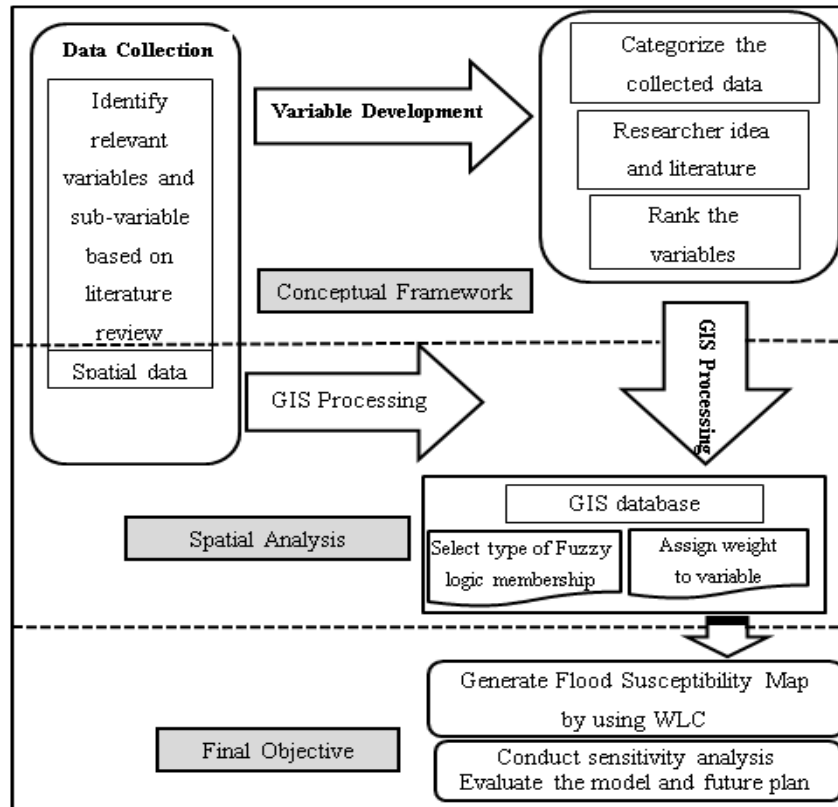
Data Collection

Identify relevant variables and sub-variable based on literature review

Spatial data

Variable Development

Categorize the collected data

Researcher idea and literature

Rank the variables

Conceptual Framework

GIS Processing

GIS Processing

GIS database

Spatial Analysis

Select type of Fuzzy logic membership

Assign weight to variable

Generate Flood Susceptibility Map by using WLC

Final Objective

Conduct sensitivity analysis Evaluate the model and future plan